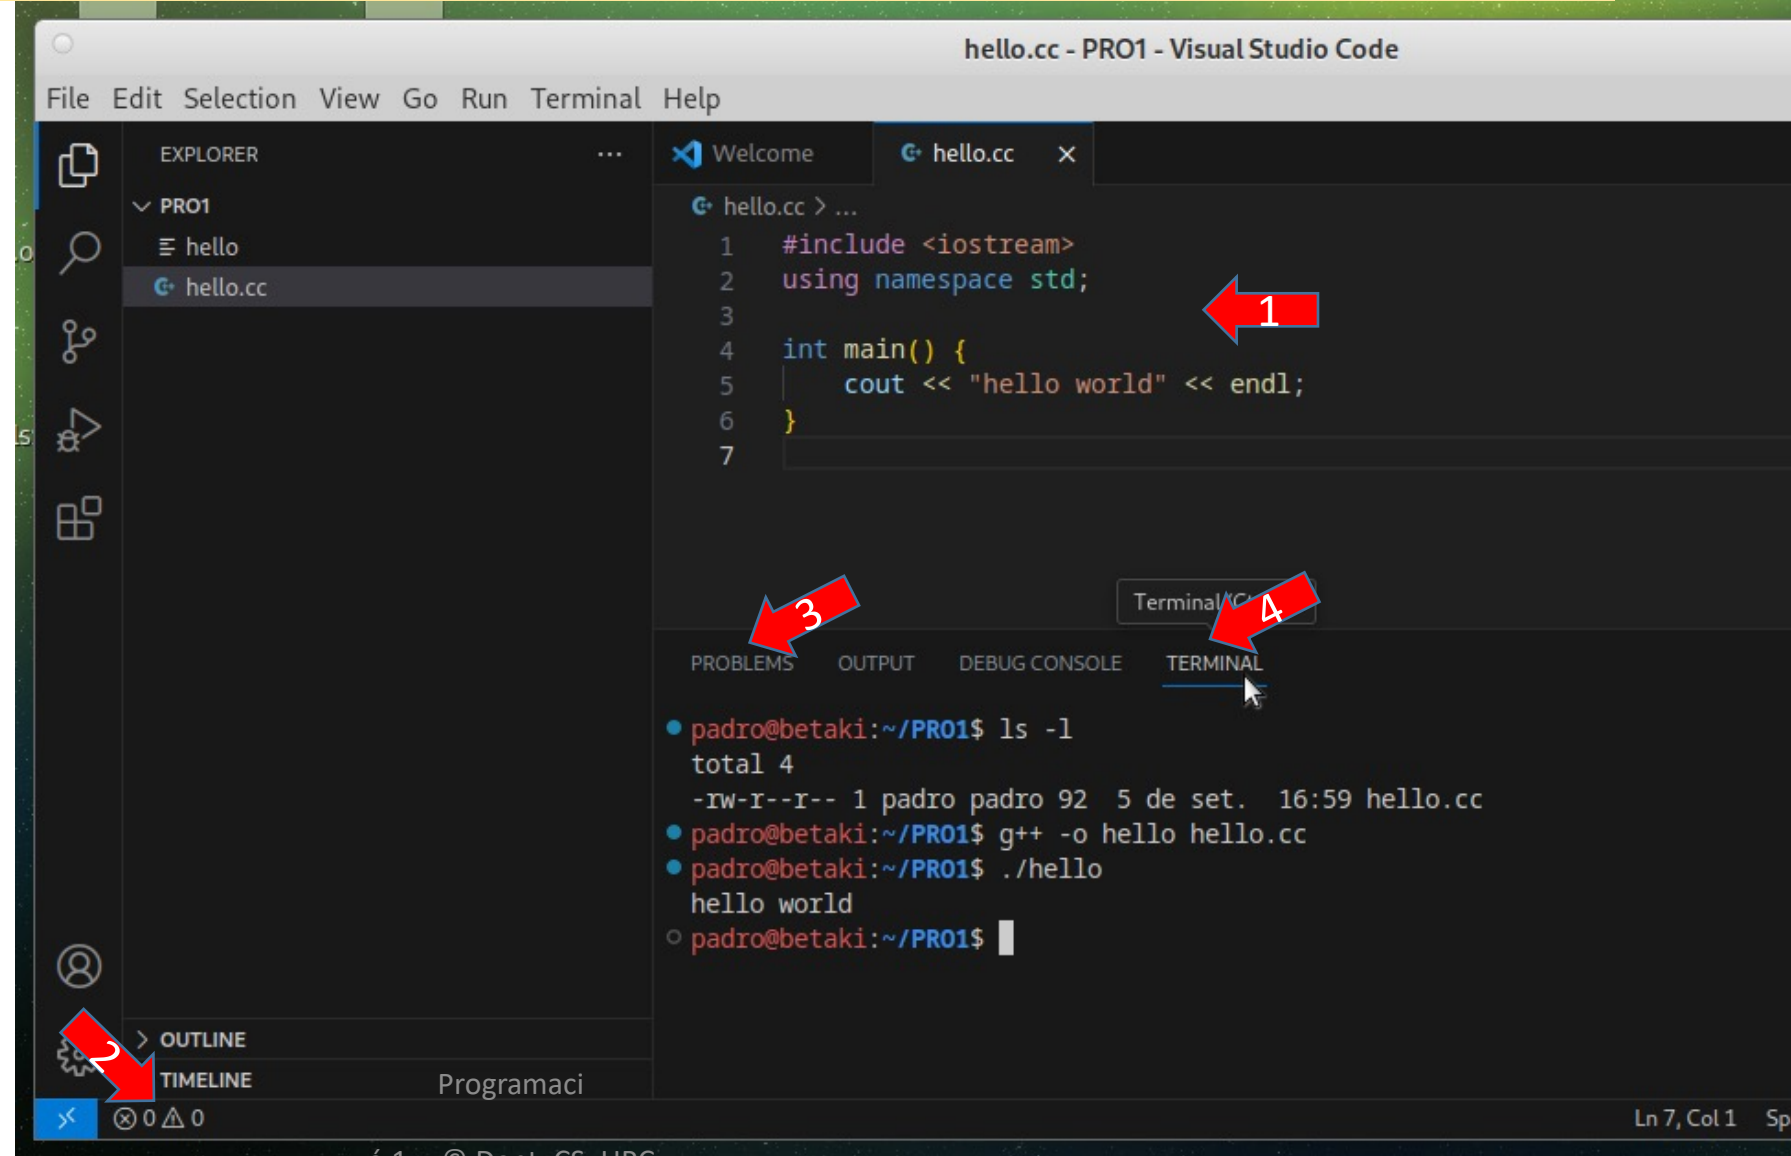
hello.cc - PRO1 - Visual Studio Code

File Edit Selection View Go Run Terminal Help

EXPLORER ...

PRO1
hello
hello.cc

Welcome
hello.cc ×

hello.cc > ...

1 #include <iostream>
2 using namespace std;
3
4 int main() {
5 cout << "hello world" << endl;
6 }
7

1

Terminal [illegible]

3

4

PROBLEMS OUTPUT DEBUG CONSOLE TERMINAL

padro@betaki:~/PRO1$ ls -l
total 4
-rw-r--r-- 1 padro padro 92 5 de set. 16:59 hello.cc
padro@betaki:~/PRO1$ g++ -o hello hello.cc
padro@betaki:~/PRO1$ ./hello
hello world
padro@betaki:~/PRO1$

OUTLINE
TIMELINE

2

Programaci

⊗ 0 ⚠ 0

Ln 7, Col 1 Sp